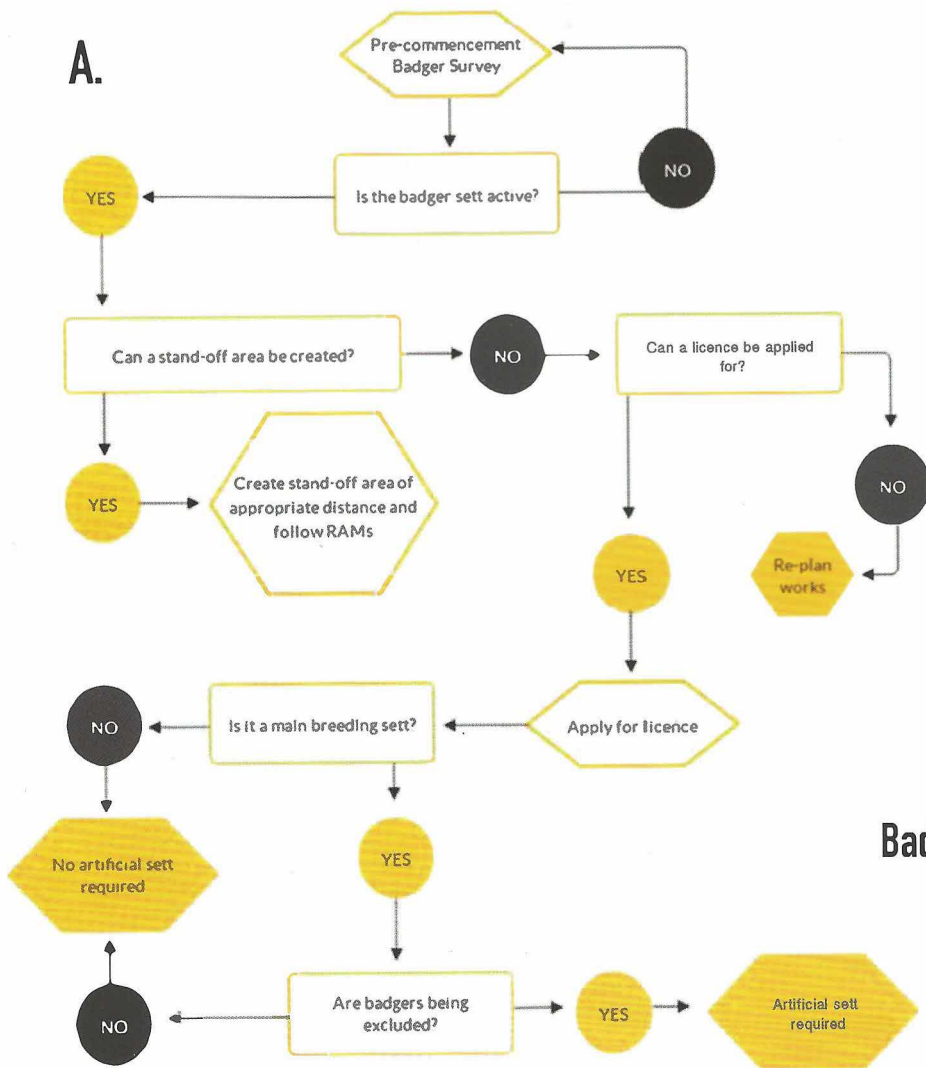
A.

Pre-commencement Badger Survey

Is the badger sett active?

NO

YES

Can a stand-off area be created?

NO

Can a licence be applied for?

YES

Create stand-off area of appropriate distance and follow RAMs

NO

YES

Re-plan works

NO

Is it a main breeding sett?

Apply for licence

No artificial sett required

YES

Bad

NO

Are badgers being excluded?

YES

Artificial sett required